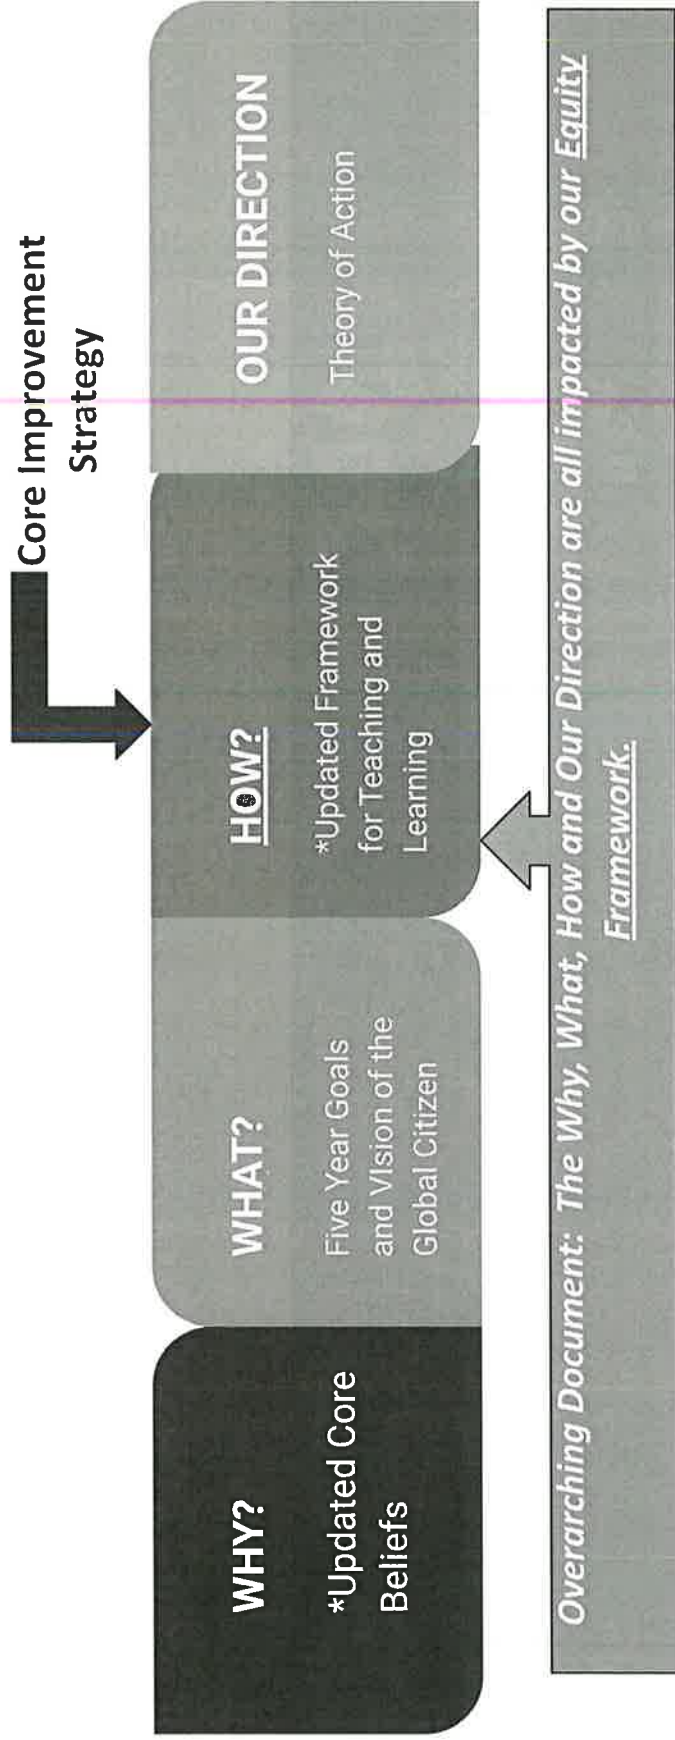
Core Improvement Strategy

WHY?

*Updated Core Beliefs

WHAT?

Five Year Goals and Vision of the Global Citizen

HOW?

*Updated Framework for Teaching and Learning

OUR DIRECTION

Theory of Action

Overarching Document: The Why, What, How and Our Direction are all impacted by our Equity Framework.